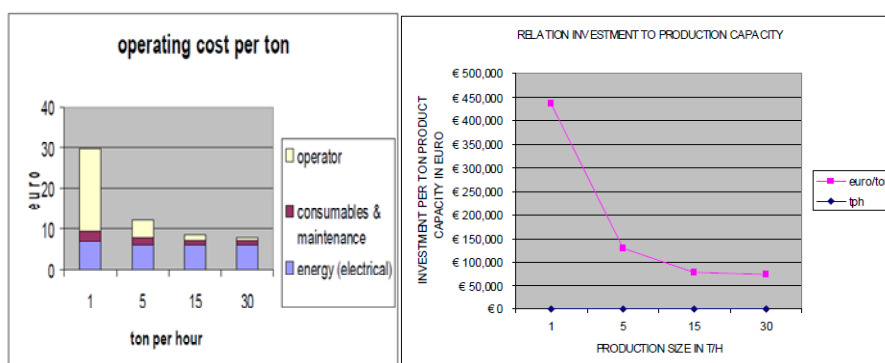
operating cost per ton

40
30
20
10
0

euro

1
5
15
30

ton per hour

operator
consumables & maintenance
energy (electrical)

RELATION INVESTMENT TO PRODUCTION CAPACITY

€ 500,000
€ 450,000
€ 400,000
€ 350,000
€ 300,000
€ 250,000
€ 200,000
€ 150,000
€ 100,000
€ 50,000
€ 0

INVESTMENT PER TON PRODUCT CAPACITY IN EURO

1
5
15
30

PRODUCTION SIZE IN T/H

euro/to
tph